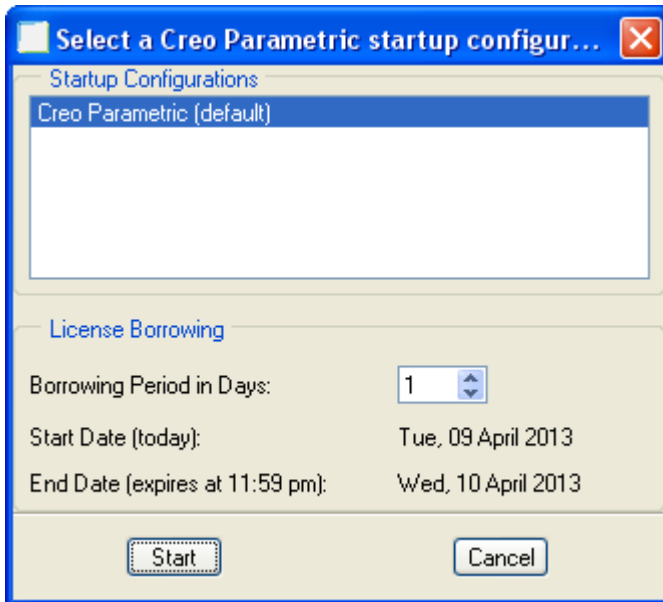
Select a Creo Parametric startup configur...

Startup Configurations

Creo Parametric (default)

License Borrowing

Borrowing Period in Days: 1

Start Date (today): Tue, 09 April 2013

End Date (expires at 11:59 pm): Wed, 10 April 2013

Start

Cancel